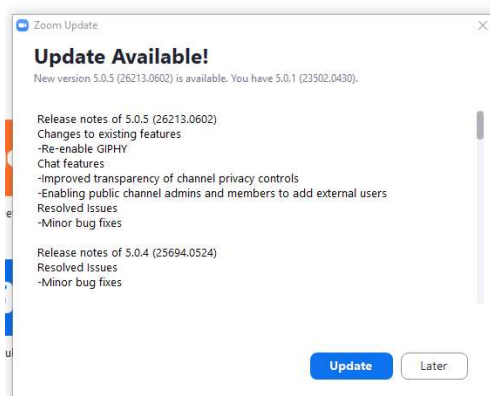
Zoom Update

Update Available!

New version 5.0.5 (26213.0602) is available. You have 5.0.1 (23502.0430).

Release notes of 5.0.5 (26213.0602)
Changes to existing features
-Re-enable GIPHY
Chat features
-Improved transparency of channel privacy controls
-Enabling public channel admins and members to add external users
Resolved Issues
-Minor bug fixes

Release notes of 5.0.4 (25694.0524)
Resolved Issues
-Minor bug fixes

Update
Later